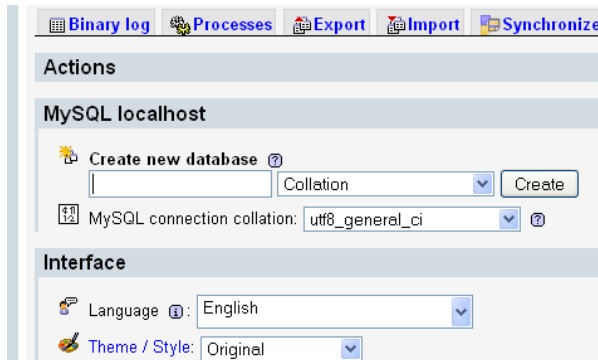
Binary log Processes Export Import Synchronize

Actions

MySQL localhost

Create new database

Collation

Create

MySQL connection collation: utf8_general_ci

Interface

Language English

Theme / Style: Original